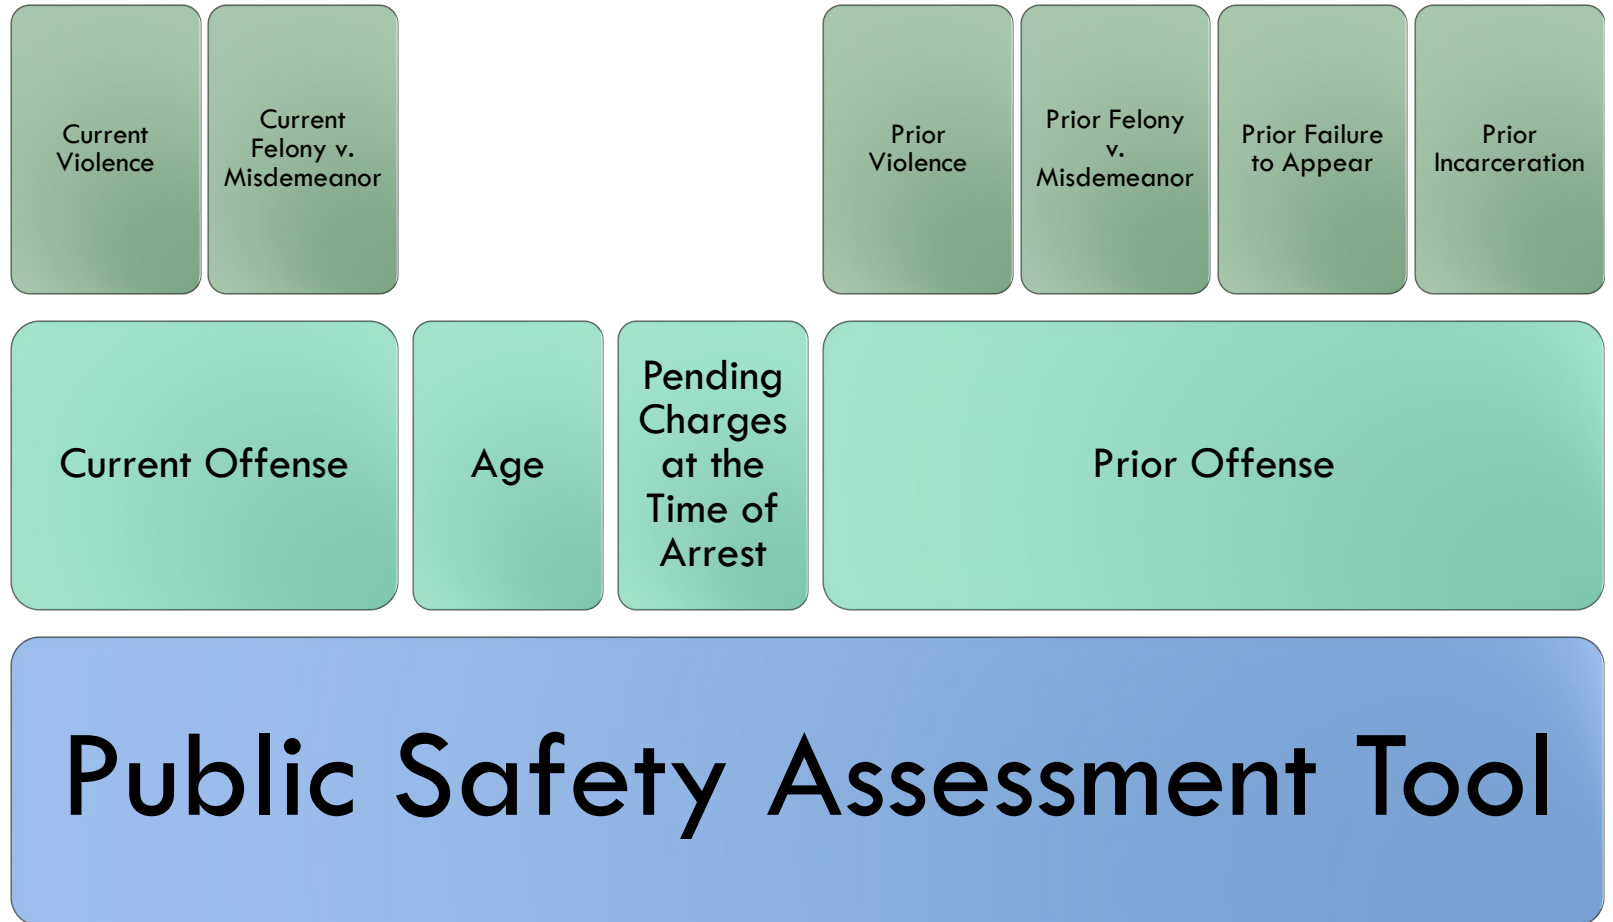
Current Violence

Current Felony v. Misdemeanor

Prior Violence

Prior Felony v. Misdemeanor

Prior Failure to Appear

Prior Incarceration

Current Offense

Age

Pending Charges at the Time of Arrest

Prior Offense

Public Safety Assessment Tool